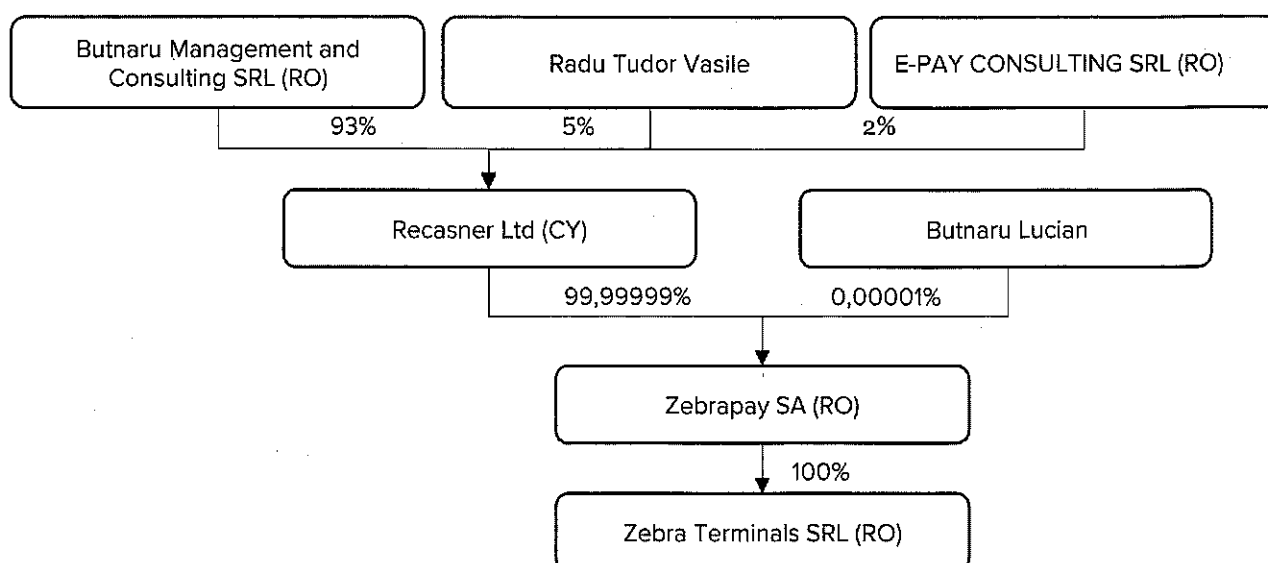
Butnaru Management and Consulting SRL (RO)

Radu Tudor Vasile

E-PAY CONSULTING SRL (RO)

93%

5%

2%

Recasner Ltd (CY)

Butnaru Lucian

99,99999%

0,00001%

Zebrapay SA (RO)

100%

Zebra Terminals SRL (RO)